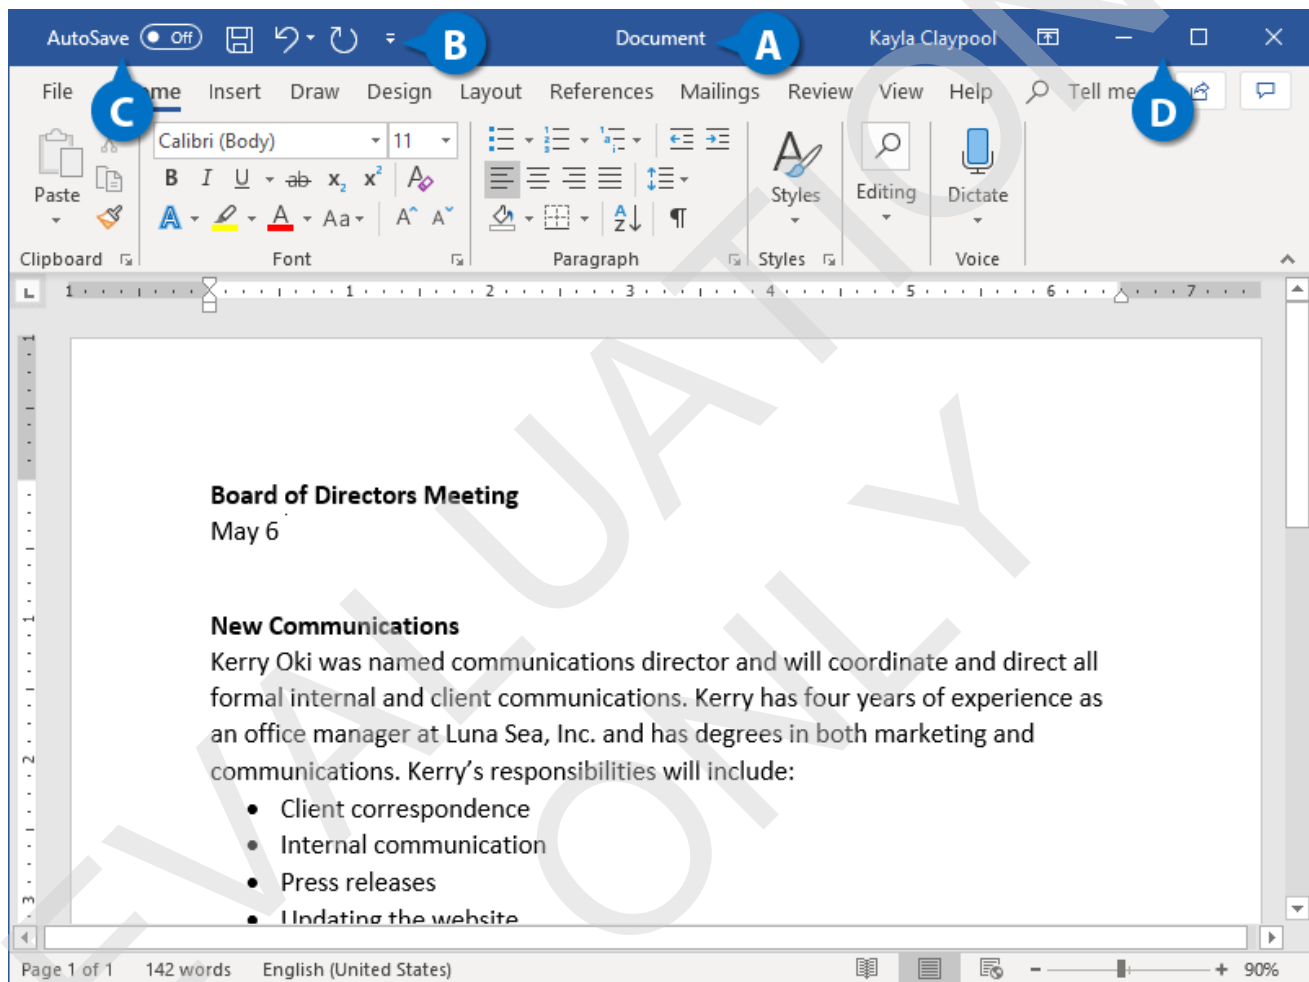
AutoSave Off B Document A Kayla Claypool

File C me Insert Draw Design Layout References Mailings Review View Help Tell me D

Paste Calibri (Body) 11 B I U ab $x_2$ $x^2$ A Aa A A Styles Editing Dictate

Clipboard Font Paragraph Styles Voice

EVALUATION ONLY

Board of Directors Meeting
May 6

New Communications
Kerry Oki was named communications director and will coordinate and direct all formal internal and client communications. Kerry has four years of experience as an office manager at Luna Sea, Inc. and has degrees in both marketing and communications. Kerry's responsibilities will include:

- Client correspondence
- Internal communication
- Press releases
- Updating the website

Page 1 of 1 142 words English (United States) 90%